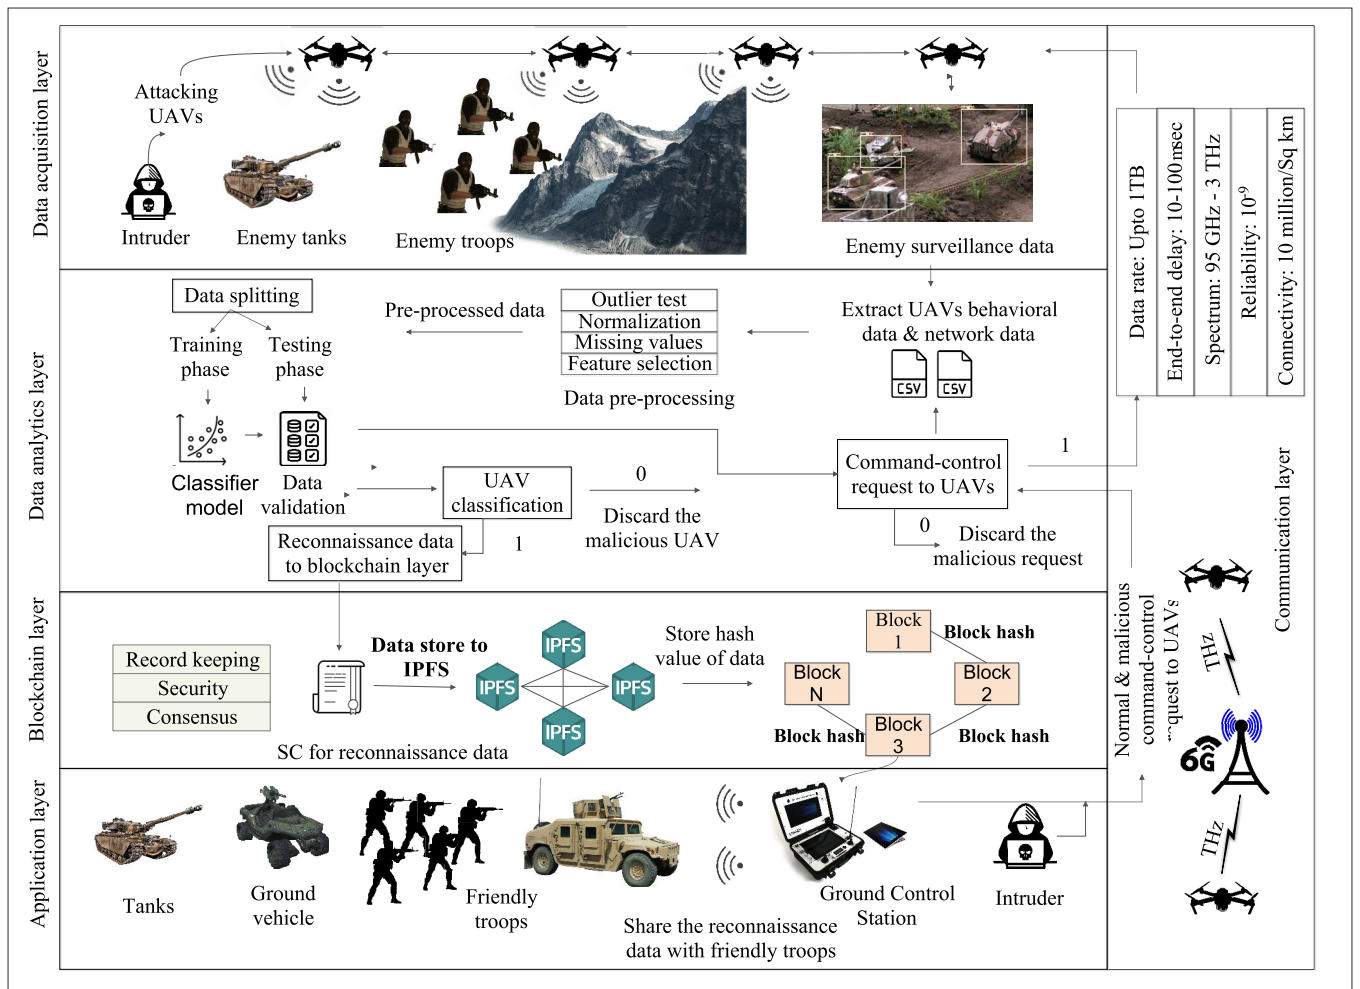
Data acquisition layer

Attacking UAVs

Intruder

Enemy tanks

Enemy troops

Enemy surveillance data

Data analytics layer

Data splitting

Training phase

Testing phase

Classifier model

Data validation

Pre-processed data

Outlier test

Normalization

Missing values

Feature selection

Data pre-processing

Extract UAVs behavioral data & network data

CSV

CSV

Command-control request to UAVs

1

0

Discard the malicious request

UAV classification

0

Discard the malicious UAV

1

Reconnaissance data to blockchain layer

Blockchain layer

Record keeping

Security

Consensus

Data store to IPFS

SC for reconnaissance data

IPFS

IPFS

IPFS

IPFS

Store hash value of data

Block 1

Block hash

Block N

Block 2

Block hash

Block 3

Block hash

Application layer

Tanks

Ground vehicle

Friendly troops

Share the reconnaissance data with friendly troops

Ground Control Station

Intruder

Data rate: Upto 1TB

End-to-end delay: 10-100msec

Spectrum: 95 GHz - 3 THz

Reliability: $10^{-9}$

Connectivity: 10 million/Sq km

Communication layer

Normal & malicious command-control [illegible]quest to UAVs

THz

6G

THz